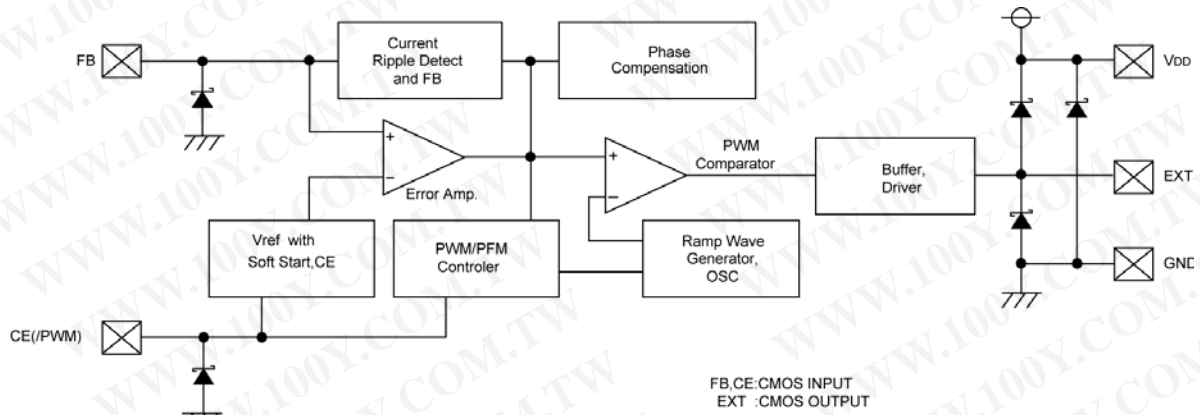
FB

Current Ripple Detect and FB

Phase Compensation

VDD

+

−

Error Amp.

PWM Comparator

+

−

Buffer, Driver

EXT

Vref with Soft Start,CE

PWM/PFM Controler

Ramp Wave Generator, OSC

GND

CE(/PWM)

FB,CE:CMOS INPUT
EXT :CMOS OUTPUT

WWW.100Y.COM.TW